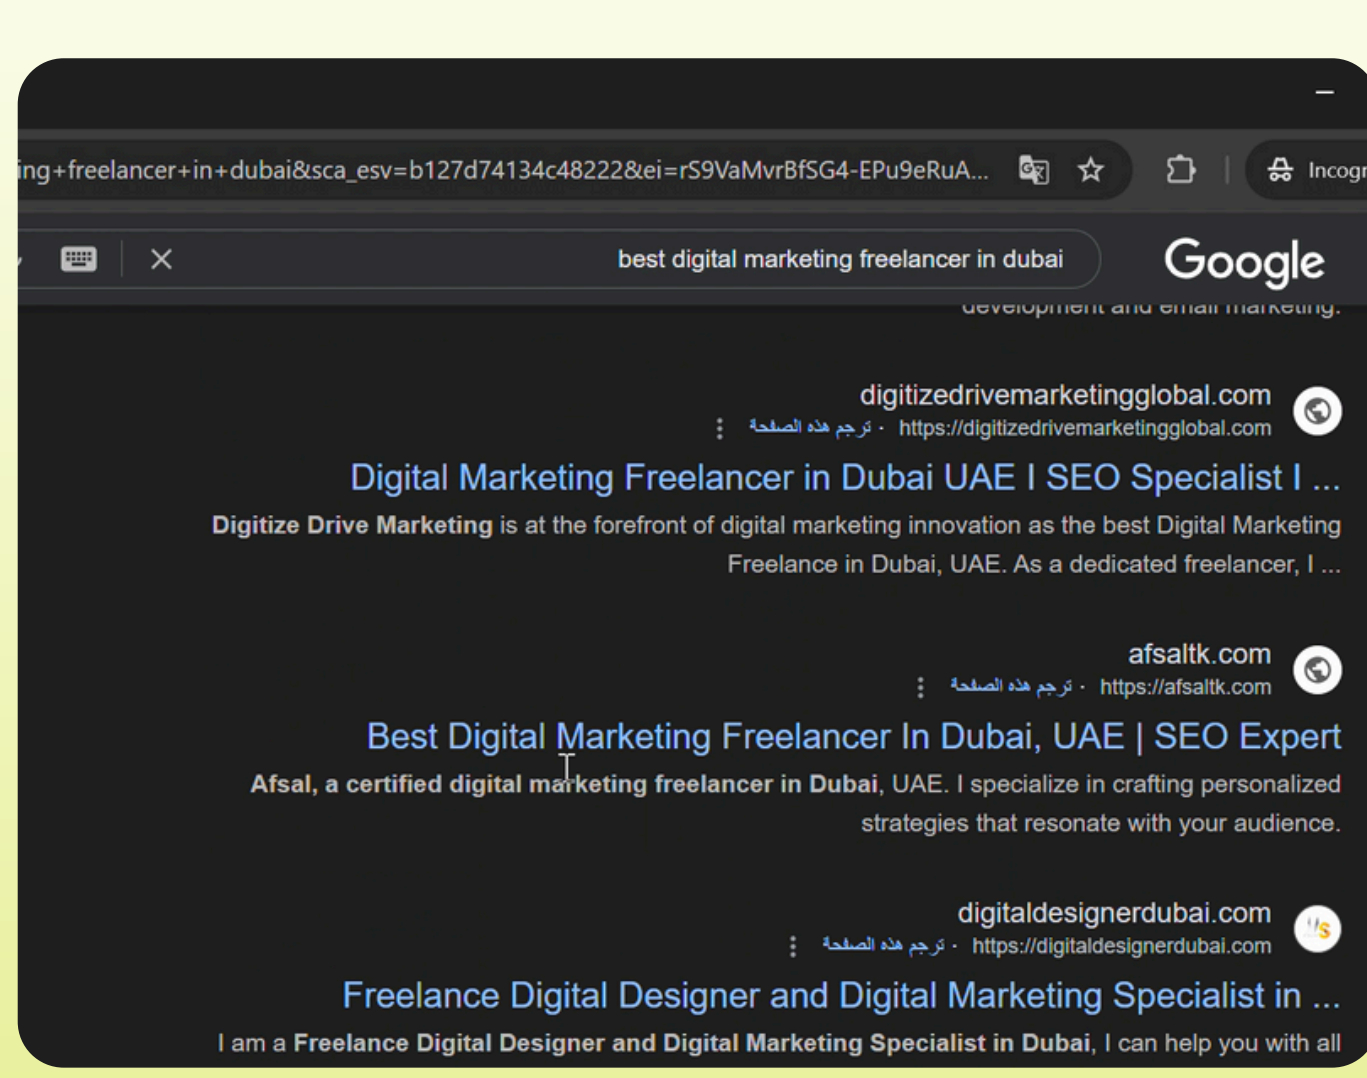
ing+freelancer+in+dubai&sca_esv=b127d74134c48222&ei=rS9VaMvrBfSG4-EPu9eRuA...

Incogn

best digital marketing freelancer in dubai

Google

development and email marketing.

digitizedrivemarketingglobal.com
https://digitizedrivemarketingglobal.com · ترجم هذه الصفحة

Digital Marketing Freelancer in Dubai UAE I SEO Specialist I ...

**Digitize Drive Marketing** is at the forefront of digital marketing innovation as the best Digital Marketing Freelance in Dubai, UAE. As a dedicated freelancer, I ...

afsaltk.com
https://afsaltk.com · ترجم هذه الصفحة

Best Digital Marketing Freelancer In Dubai, UAE | SEO Expert

**Afsal, a certified digital marketing freelancer in Dubai**, UAE. I specialize in crafting personalized strategies that resonate with your audience.

digitaldesignerdubai.com
https://digitaldesignerdubai.com · ترجم هذه الصفحة

Freelance Digital Designer and Digital Marketing Specialist in ...

I am a **Freelance Digital Designer and Digital Marketing Specialist in Dubai**, I can help you with all